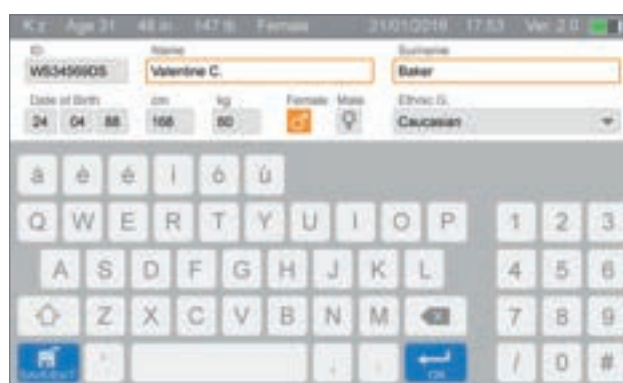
K2 Age 31 48 in 147 lb Female 21/01/2018 17:53 Ver. 2.0

ID WS34569DS

Name Valentine C.

Surname Baker

Date of Birth 24 04 88

cm 168

kg 60

Female Male

Ethnic G. Caucasian

à è é ì ò ù

Q W E R T Y U I O P

A S D F G H J K L

Z X C V B N M

1 2 3

4 5 6

7 8 9

/ 0 #

SAVE&EXIT

OK